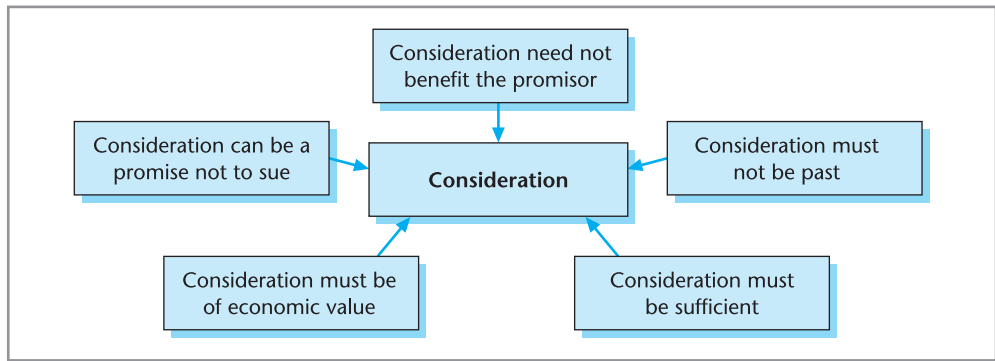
Consideration need not benefit the promisor

Consideration can be a promise not to sue

Consideration

Consideration must not be past

Consideration must be of economic value

Consideration must be sufficient